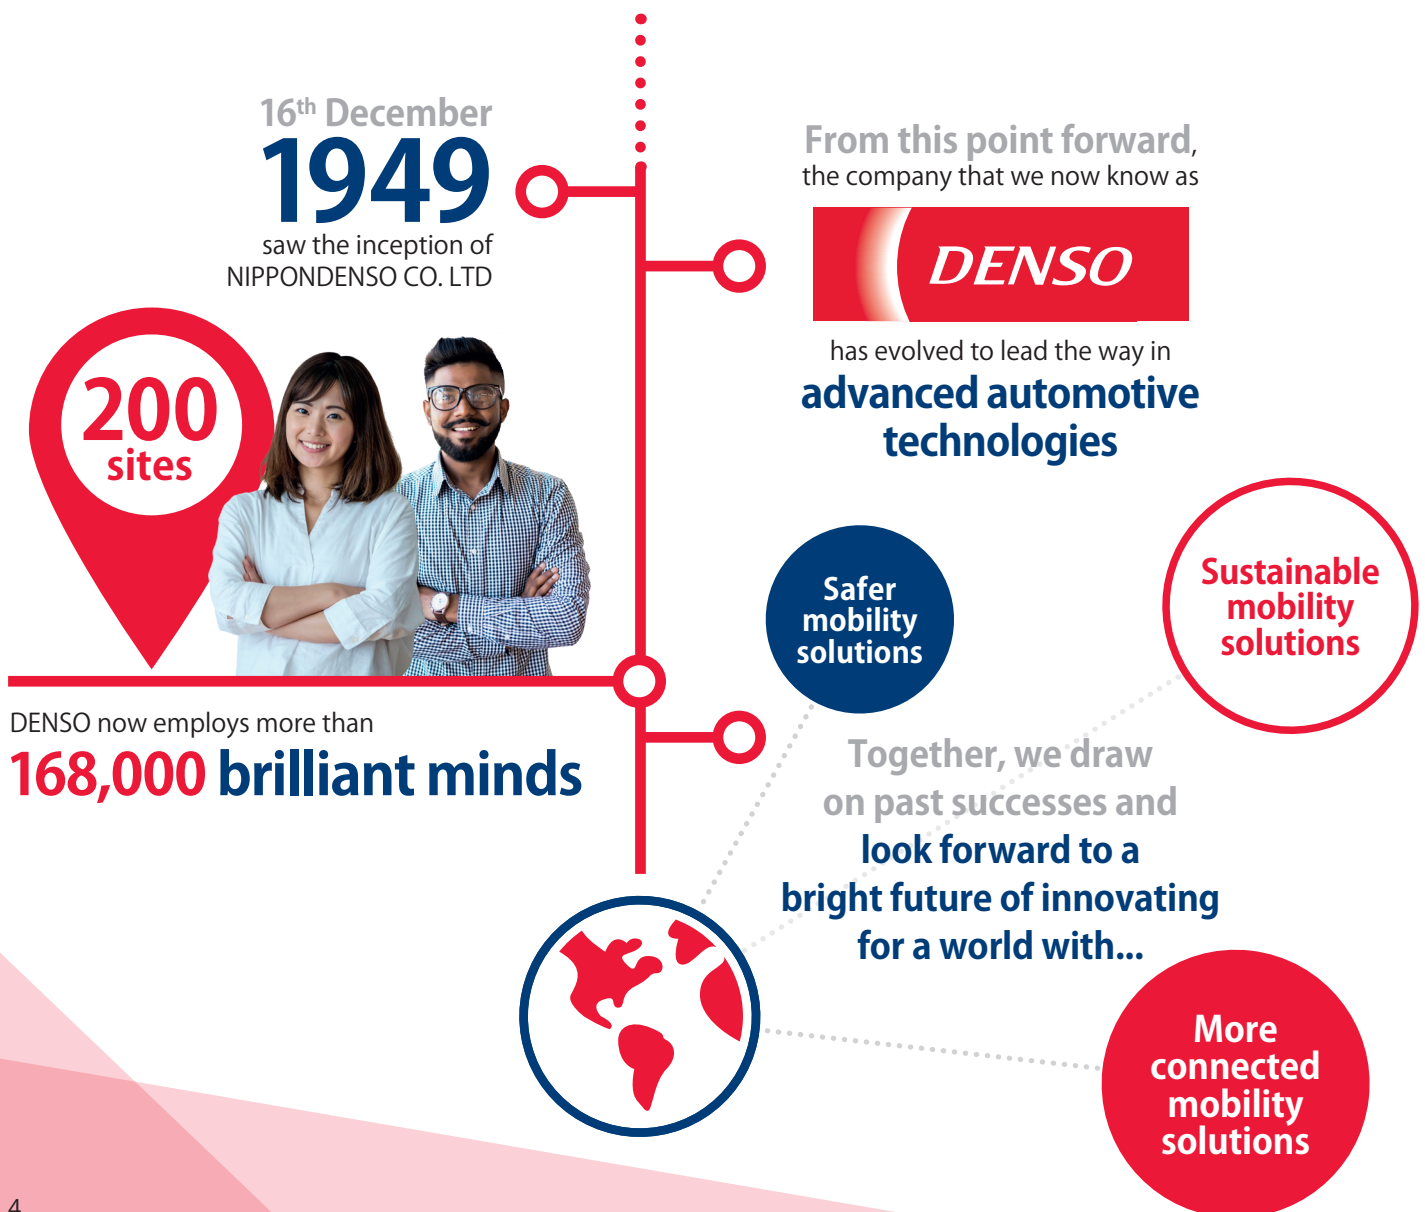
16$^{th}$ December
1949
saw the inception of NIPPONDENSO CO. LTD

From this point forward, the company that we now know as

DENSO

has evolved to lead the way in
advanced automotive technologies

200 sites

DENSO now employs more than
168,000 brilliant minds

Safer mobility solutions

Sustainable mobility solutions

Together, we draw on past successes and look forward to a bright future of innovating for a world with...

More connected mobility solutions

4